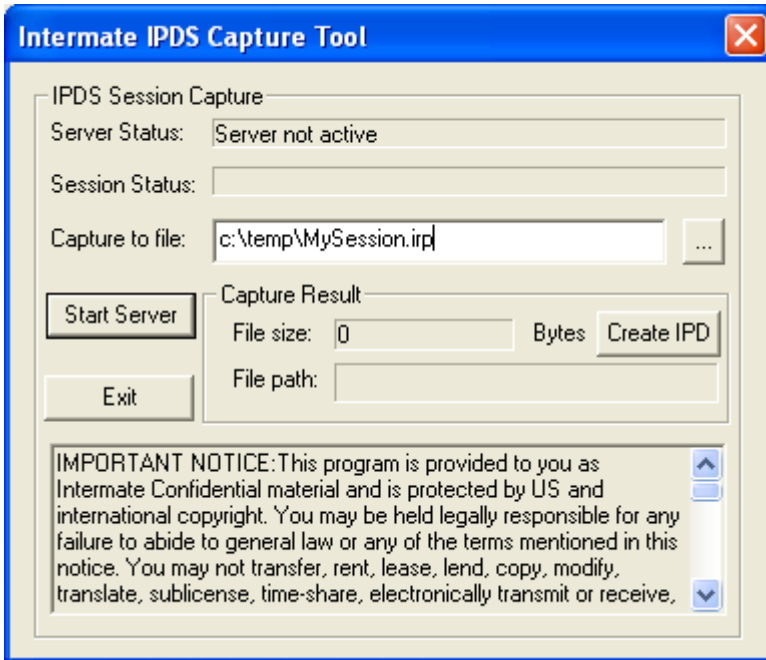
Intermate IPDS Capture Tool

IPDS Session Capture

Server Status: Server not active

Session Status:

Capture to file: c:\temp\MySession.irp ...

Start Server

Capture Result

File size: 0 Bytes Create IPD

Exit

File path:

IMPORTANT NOTICE:This program is provided to you as Intermate Confidential material and is protected by US and international copyright. You may be held legally responsible for any failure to abide to general law or any of the terms mentioned in this notice. You may not transfer, rent, lease, lend, copy, modify, translate, sublicense, time-share, electronically transmit or receive,